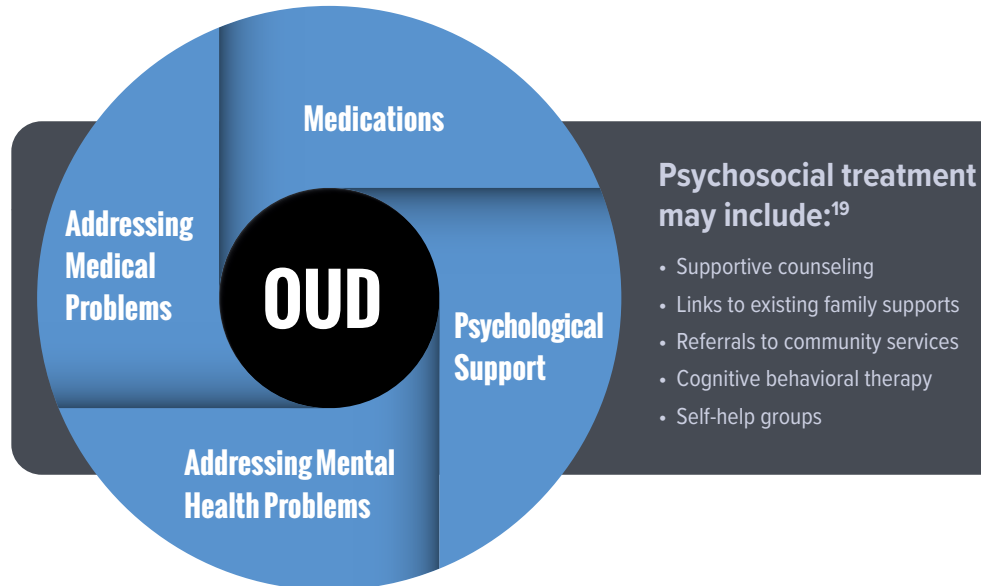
Medications

Addressing Medical Problems

OUD

Psychological Support

Addressing Mental Health Problems

Psychosocial treatment may include:$^{19}$

- Supportive counseling
- Links to existing family supports
- Referrals to community services
- Cognitive behavioral therapy
- Self-help groups